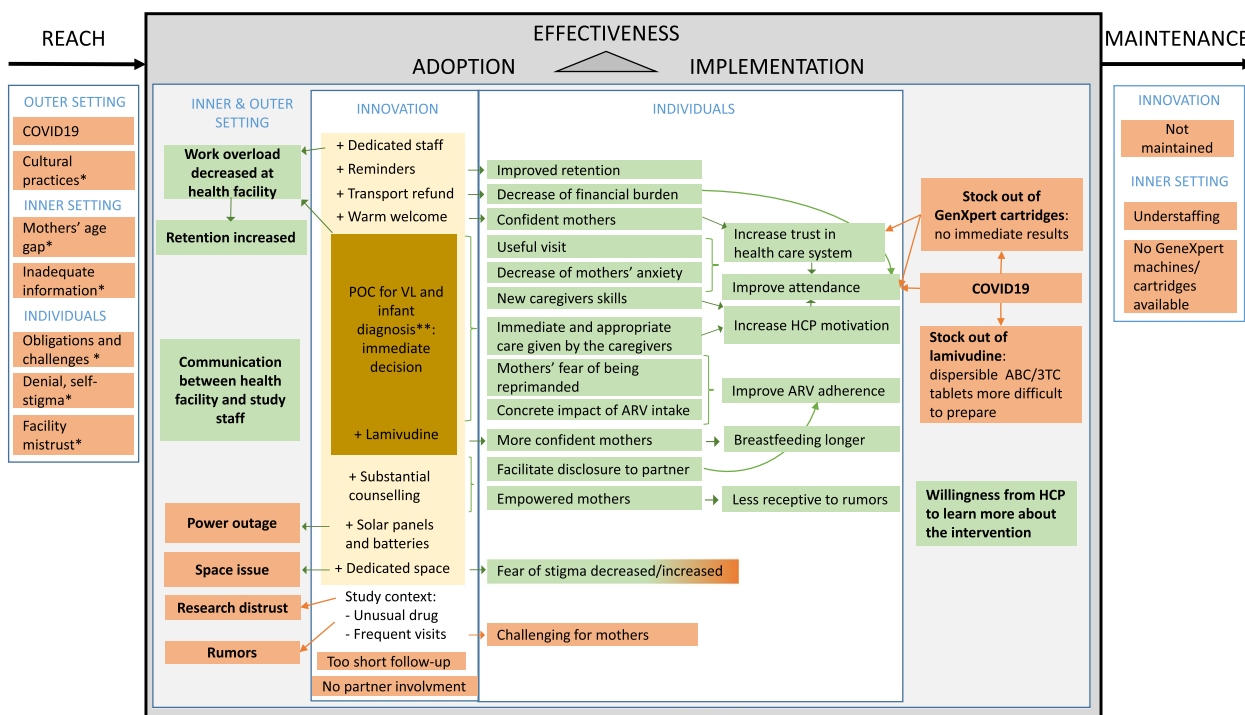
REACH

EFFECTIVENESS

ADOPTION

IMPLEMENTATION

MAINTENANCE

OUTER SETTING
COVID19
Cultural practices*
INNER SETTING
Mothers' age gap*
Inadequate information*
INDIVIDUALS
Obligations and challenges *
Denial, self-stigma*
Facility mistrust*

INNER & OUTER SETTING
Work overload decreased at health facility
Retention increased
Communication between health facility and study staff
Power outage
Space issue
Research distrust
Rumors

INNOVATION
+ Dedicated staff
+ Reminders
+ Transport refund
+ Warm welcome
POC for VL and infant diagnosis**: immediate decision
+ Lamivudine
+ Substantial counselling
+ Solar panels and batteries
+ Dedicated space
Study context:
- Unusual drug
- Frequent visits
Too short follow-up
No partner involvment

INDIVIDUALS
Improved retention
Decrease of financial burden
Confident mothers
Useful visit
Decrease of mothers' anxiety
New caregivers skills
Immediate and appropriate care given by the caregivers
Mothers' fear of being reprimanded
Concrete impact of ARV intake
More confident mothers
Facilitate disclosure to partner
Empowered mothers
Fear of stigma decreased/increased
Challenging for mothers

Increase trust in health care system
Improve attendance
Increase HCP motivation
Improve ARV adherence
Breastfeeding longer
Less receptive to rumors

Stock out of GenXpert cartridges: no immediate results
COVID19
Stock out of lamivudine: dispersible ABC/3TC tablets more difficult to prepare
Willingness from HCP to learn more about the intervention

INNOVATION
Not maintained
INNER SETTING
Understaffing
No GeneXpert machines/ cartridges available